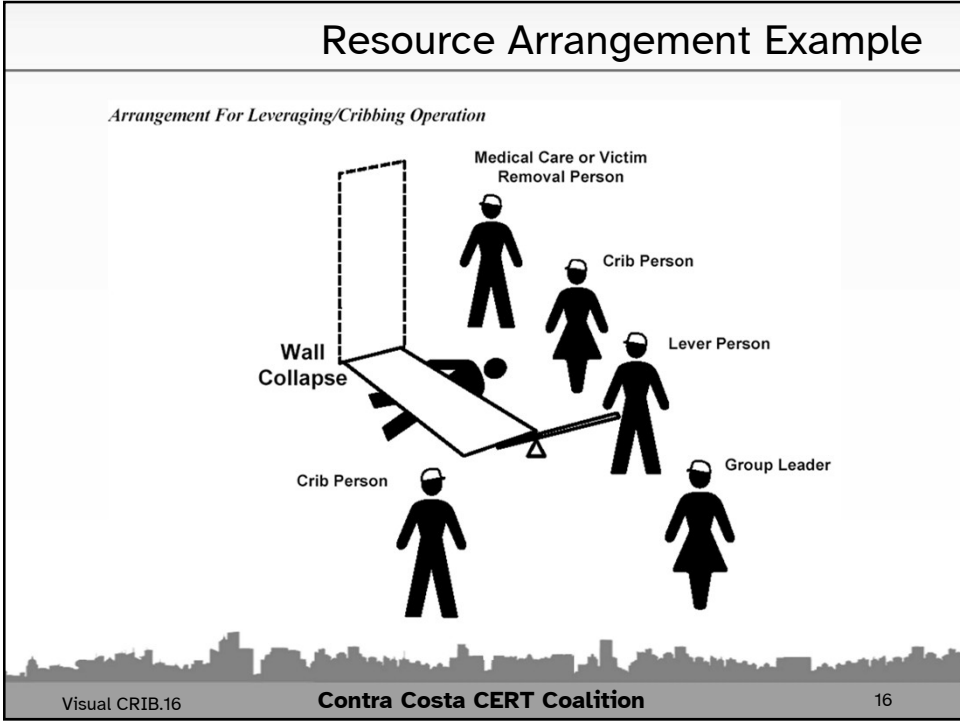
Resource Arrangement Example

Arrangement For Leveraging/Cribbing Operation

Medical Care or Victim Removal Person

Crib Person

Wall Collapse

Lever Person

Group Leader

Crib Person

Visual CRIB.16

Contra Costa CERT Coalition

16